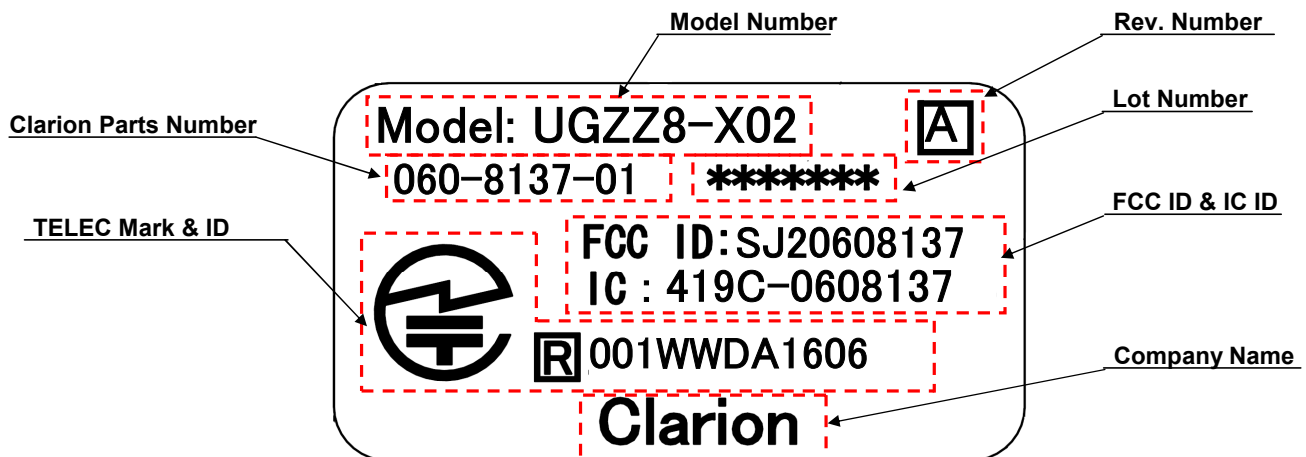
Model Number

Rev. Number

Lot Number

Clarion Parts Number

Model: UGZZ8-X02

A

060-8137-01

*******

FCC ID & IC ID

TELEC Mark & ID

FCC ID:SJ20608137

IC : 419C-0608137

R 001WWDA1606

Company Name

Clarion